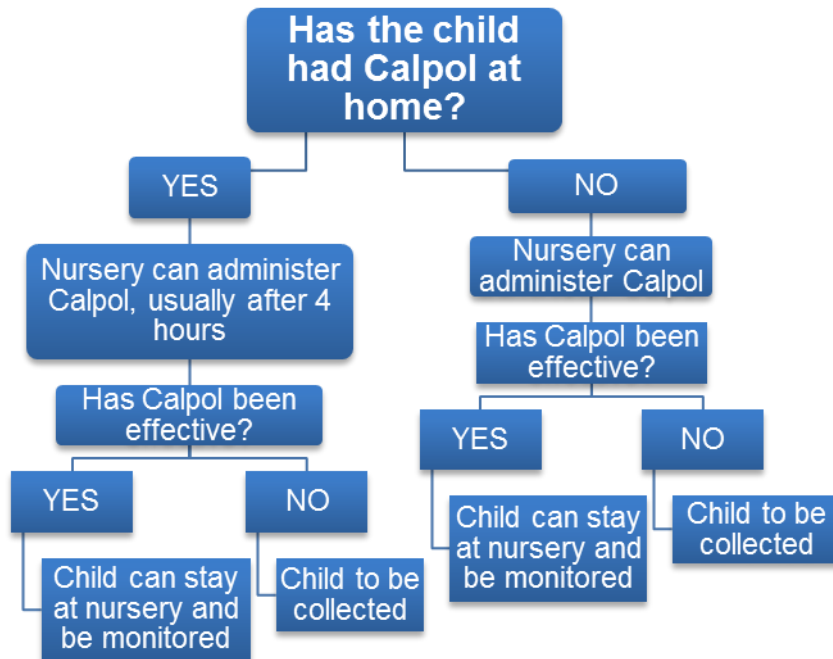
Has the child had Calpol at home?

YES

NO

Nursery can administer Calpol, usually after 4 hours

Has Calpol been effective?

YES

NO

Child can stay at nursery and be monitored

Child to be collected

Nursery can administer Calpol

Has Calpol been effective?

YES

NO

Child can stay at nursery and be monitored

Child to be collected